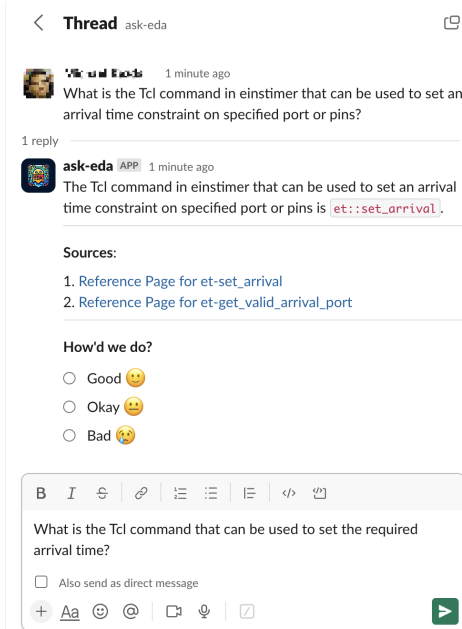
Thread ask-eda

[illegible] 1 minute ago
What is the Tcl command in einstimer that can be used to set an arrival time constraint on specified port or pins?

1 reply

ask-eda APP 1 minute ago
The Tcl command in einstimer that can be used to set an arrival time constraint on specified port or pins is et::set_arrival.

Sources:
1. Reference Page for et-set_arrival
2. Reference Page for et-get_valid_arrival_port

How'd we do?
Good 🙂
Okay 😐
Bad 😢

B I S

What is the Tcl command that can be used to set the required arrival time?

Also send as direct message

+ Aa